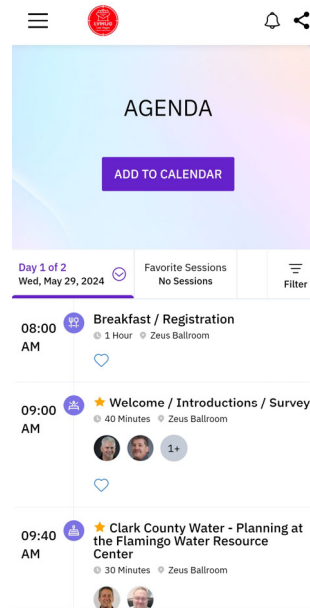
AGENDA

ADD TO CALENDAR

Day 1 of 2
Wed, May 29, 2024

Favorite Sessions
No Sessions

Filter

08:00 AM

Breakfast / Registration
1 Hour Zeus Ballroom

09:00 AM

★ Welcome / Introductions / Survey
40 Minutes Zeus Ballroom

1+

09:40 AM

★ Clark County Water - Planning at the Flamingo Water Resource Center
30 Minutes Zeus Ballroom